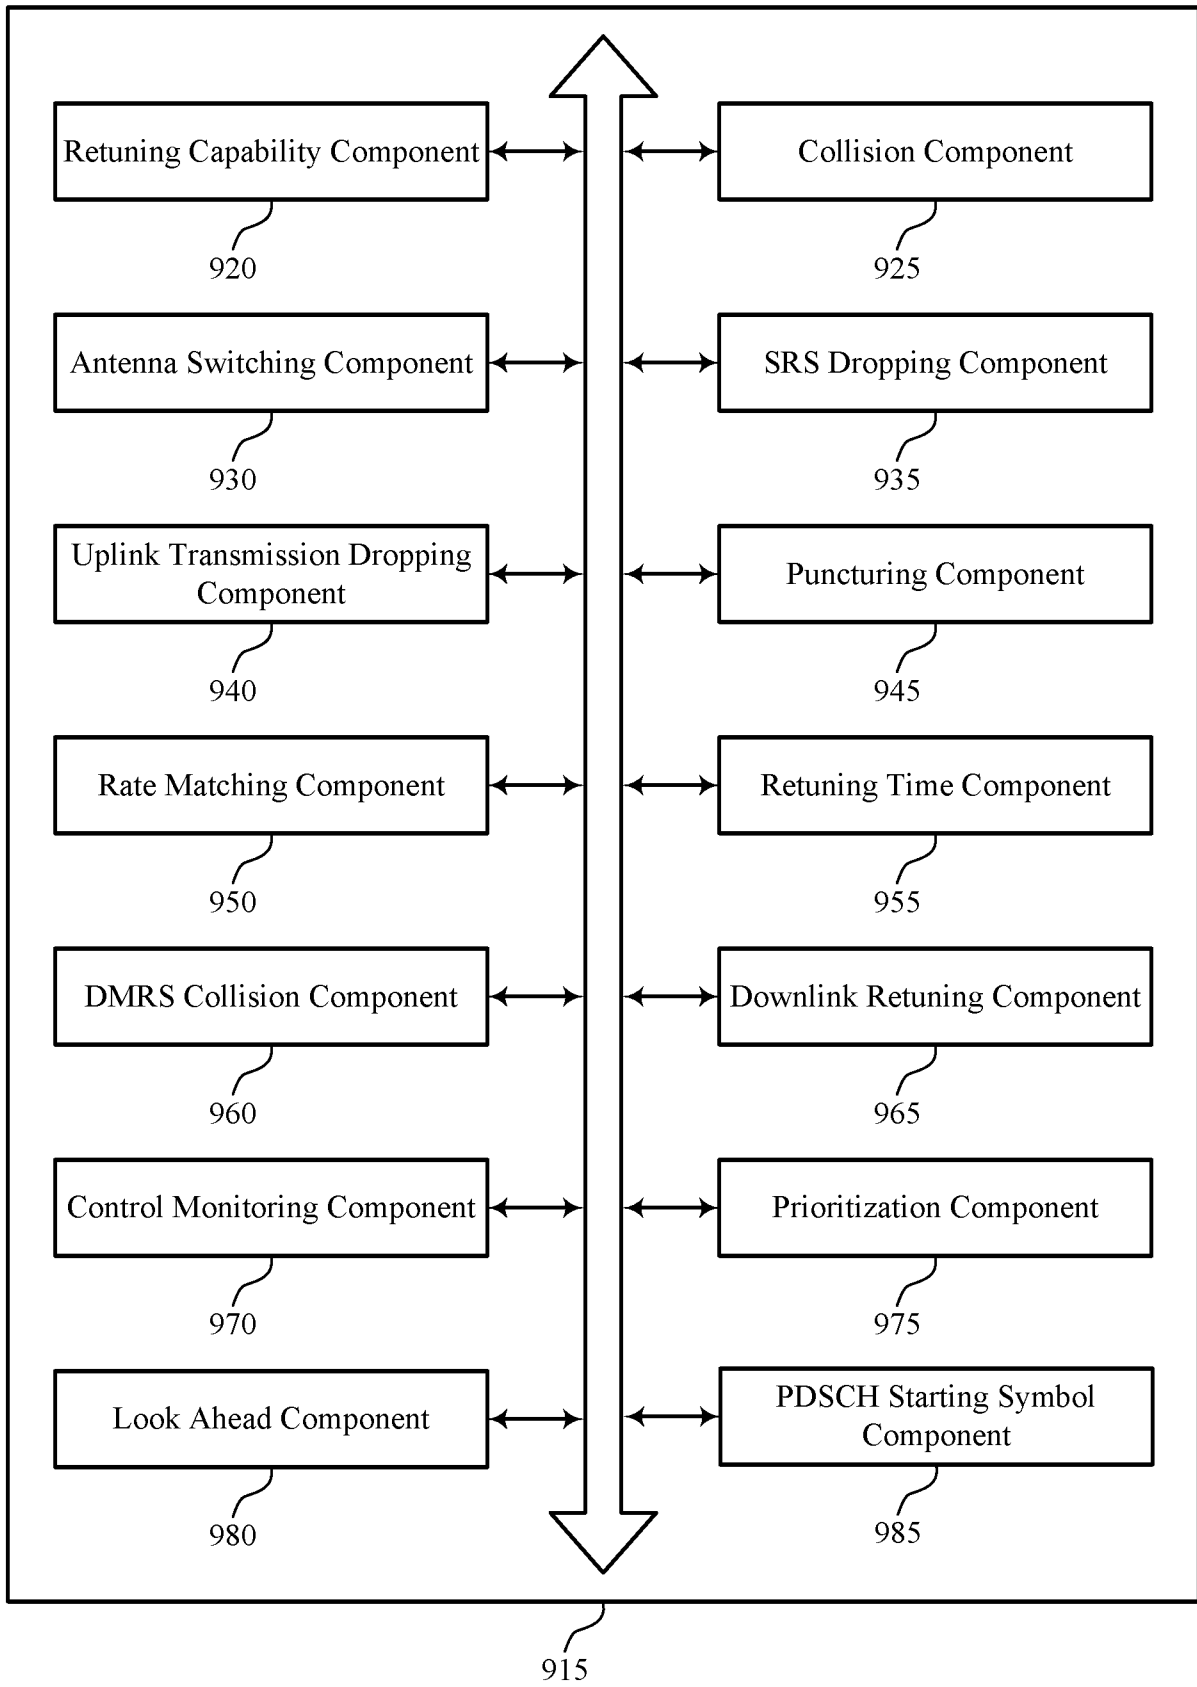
Retuning Capability Component

920

Collision Component

925

Antenna Switching Component

930

SRS Dropping Component

935

Uplink Transmission Dropping Component

940

Puncturing Component

945

Rate Matching Component

950

Retuning Time Component

955

DMRS Collision Component

960

Downlink Retuning Component

965

Control Monitoring Component

970

Prioritization Component

975

Look Ahead Component

980

PDSCH Starting Symbol Component

985

915